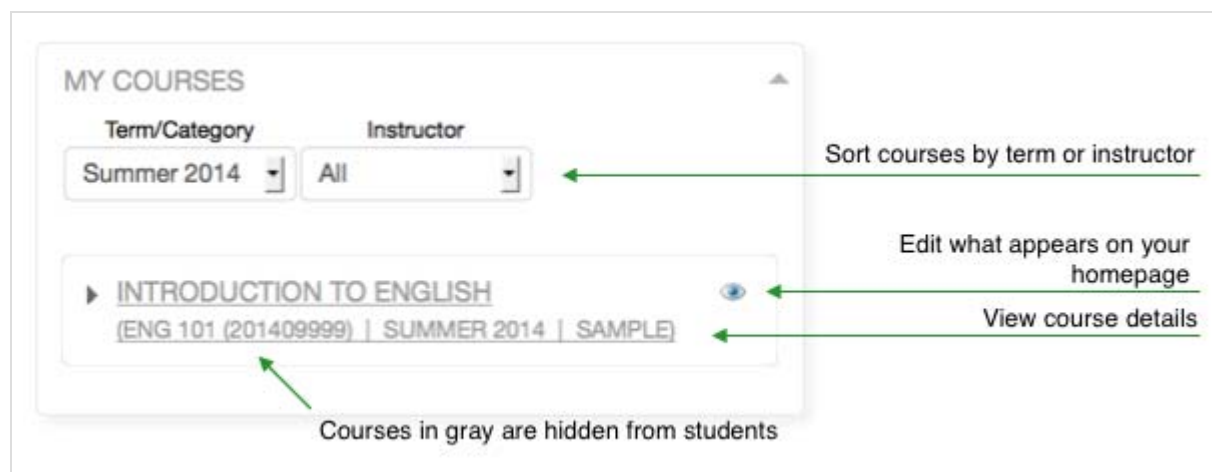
MY COURSES

Term/Category

Summer 2014

Instructor

All

Sort courses by term or instructor

Edit what appears on your homepage

INTRODUCTION TO ENGLISH

(ENG 101 (201409999) | SUMMER 2014 | SAMPLE)

View course details

Courses in gray are hidden from students